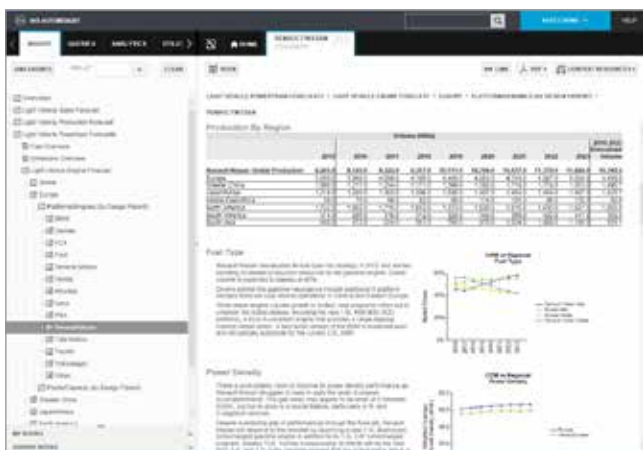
IHS AUTOMOTIVE

HELP

INSIGHT

QUOTES

ANALYTICS

Overview

Light Vehicle Sales Forecast

Light Vehicle Production Forecast

Light Vehicle Powertrain Forecast

Fuel Overview

Emissions Overview

Light Vehicle Engine Forecast

Europe

Renault

Toyota

Volkswagen

Volvo

Production By Region

Fuel Type

Power Density